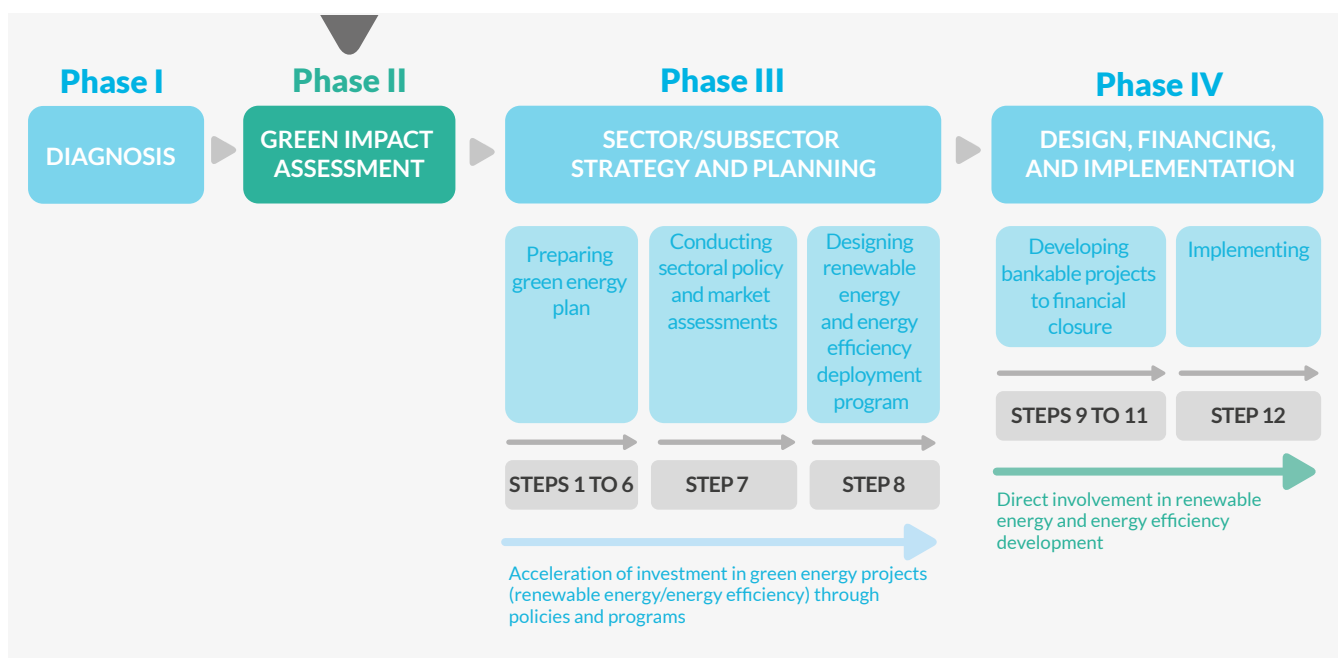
Phase I

DIAGNOSIS

Phase II

GREEN IMPACT ASSESSMENT

Phase III

SECTOR/SUBSECTOR STRATEGY AND PLANNING

Preparing green energy plan

STEPS 1 TO 6

Conducting sectoral policy and market assessments

STEP 7

Designing renewable energy and energy efficiency deployment program

STEP 8

Acceleration of investment in green energy projects (renewable energy/energy efficiency) through policies and programs

Phase IV

DESIGN, FINANCING, AND IMPLEMENTATION

Developing bankable projects to financial closure

STEPS 9 TO 11

Implementing

STEP 12

Direct involvement in renewable energy and energy efficiency development